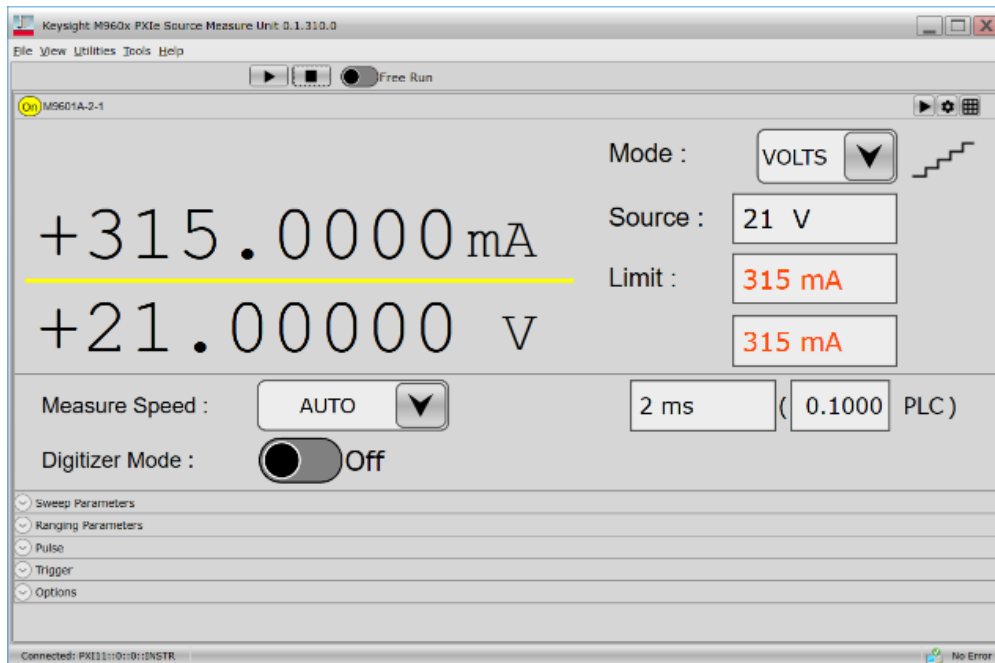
Keysight M960x PXIe Source Measure Unit 0.1.310.0

File View Utilities Tools Help

Free Run

On M9601A-2-1

+315.0000 mA

+21.00000 V

Mode : VOLTS

Source : 21 V

Limit : 315 mA

315 mA

Measure Speed : AUTO

2 ms ( 0.1000 PLC )

Digitizer Mode : Off

Sweep Parameters

Ranging Parameters

Pulse

Trigger

Options

Connected: PXI11::0::0::INSTR

No Error